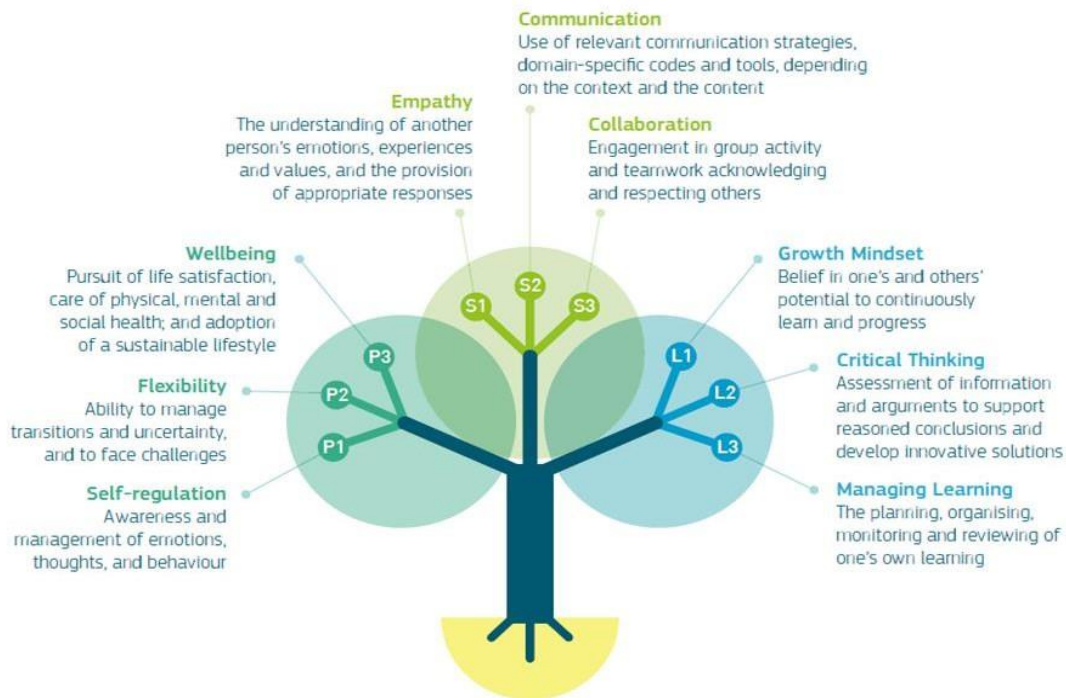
Communication
Use of relevant communication strategies, domain-specific codes and tools, depending on the context and the content

Empathy
The understanding of another person's emotions, experiences and values, and the provision of appropriate responses

Collaboration
Engagement in group activity and teamwork acknowledging and respecting others

Wellbeing
Pursuit of life satisfaction, care of physical, mental and social health; and adoption of a sustainable lifestyle

Growth Mindset
Belief in one's and others' potential to continuously learn and progress

S1

S2

S3

P3

P2

P1

L1

L2

L3

Flexibility
Ability to manage transitions and uncertainty, and to face challenges

Critical Thinking
Assessment of information and arguments to support reasoned conclusions and develop innovative solutions

Self-regulation
Awareness and management of emotions, thoughts, and behaviour

Managing Learning
The planning, organising, monitoring and reviewing of one's own learning